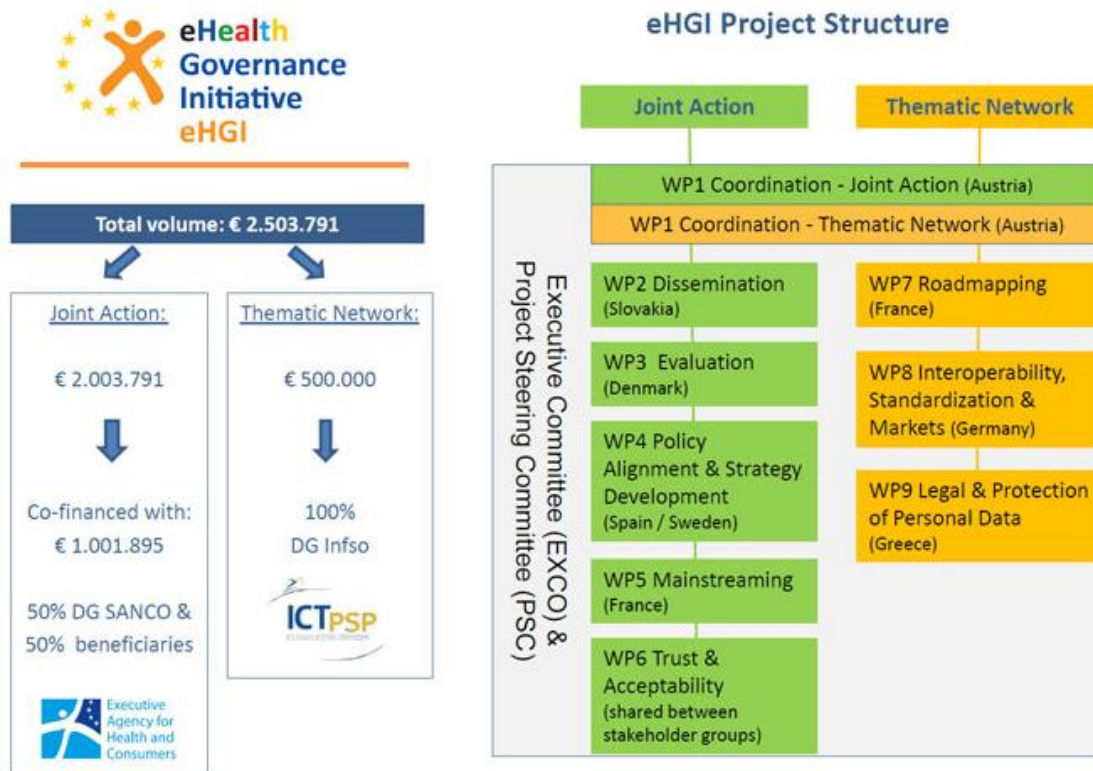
eHealth Governance Initiative eHGI

Total volume: € 2.503.791

Joint Action:

€ 2.003.791

Co-financed with: € 1.001.895

50% DG SANCO & 50% beneficiaries

Executive Agency for Health and Consumers

Thematic Network:

€ 500.000

100% DG Infso

ICTPSP

eHGI Project Structure

Joint Action

Thematic Network

Executive Committee (EXCO) & Project Steering Committee (PSC)

WP1 Coordination - Joint Action (Austria)

WP1 Coordination - Thematic Network (Austria)

WP2 Dissemination (Slovakia)

WP3 Evaluation (Denmark)

WP4 Policy Alignment & Strategy Development (Spain / Sweden)

WP5 Mainstreaming (France)

WP6 Trust & Acceptability (shared between stakeholder groups)

WP7 Roadmapping (France)

WP8 Interoperability, Standardization & Markets (Germany)

WP9 Legal & Protection of Personal Data (Greece)